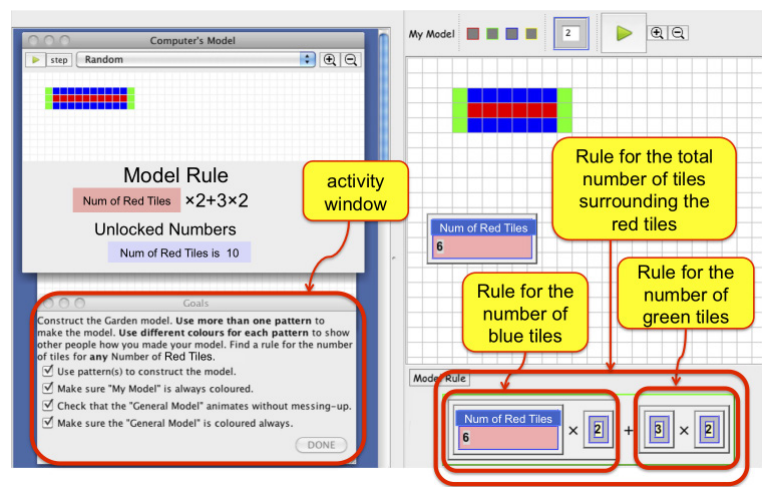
Computer's Model

step

Random

Model Rule

Num of Red Tiles ×2+3×2

Unlocked Numbers

Num of Red Tiles is 10

activity window

Goals

Construct the Garden model. **Use more than one pattern** to make the model. **Use different colours for each pattern** to show other people how you made your model. Find a rule for the number of tiles for **any** Number of Red Tiles.

Use pattern(s) to construct the model.

Make sure "My Model" is always coloured.

Check that the "General Model" animates without messing-up.

Make sure the "General Model" is coloured always.

DONE

My Model

2

Num of Red Tiles

6

Rule for the total number of tiles surrounding the red tiles

Rule for the number of blue tiles

Rule for the number of green tiles

Model Rule

Num of Red Tiles

6

× 2 + 3 × 2